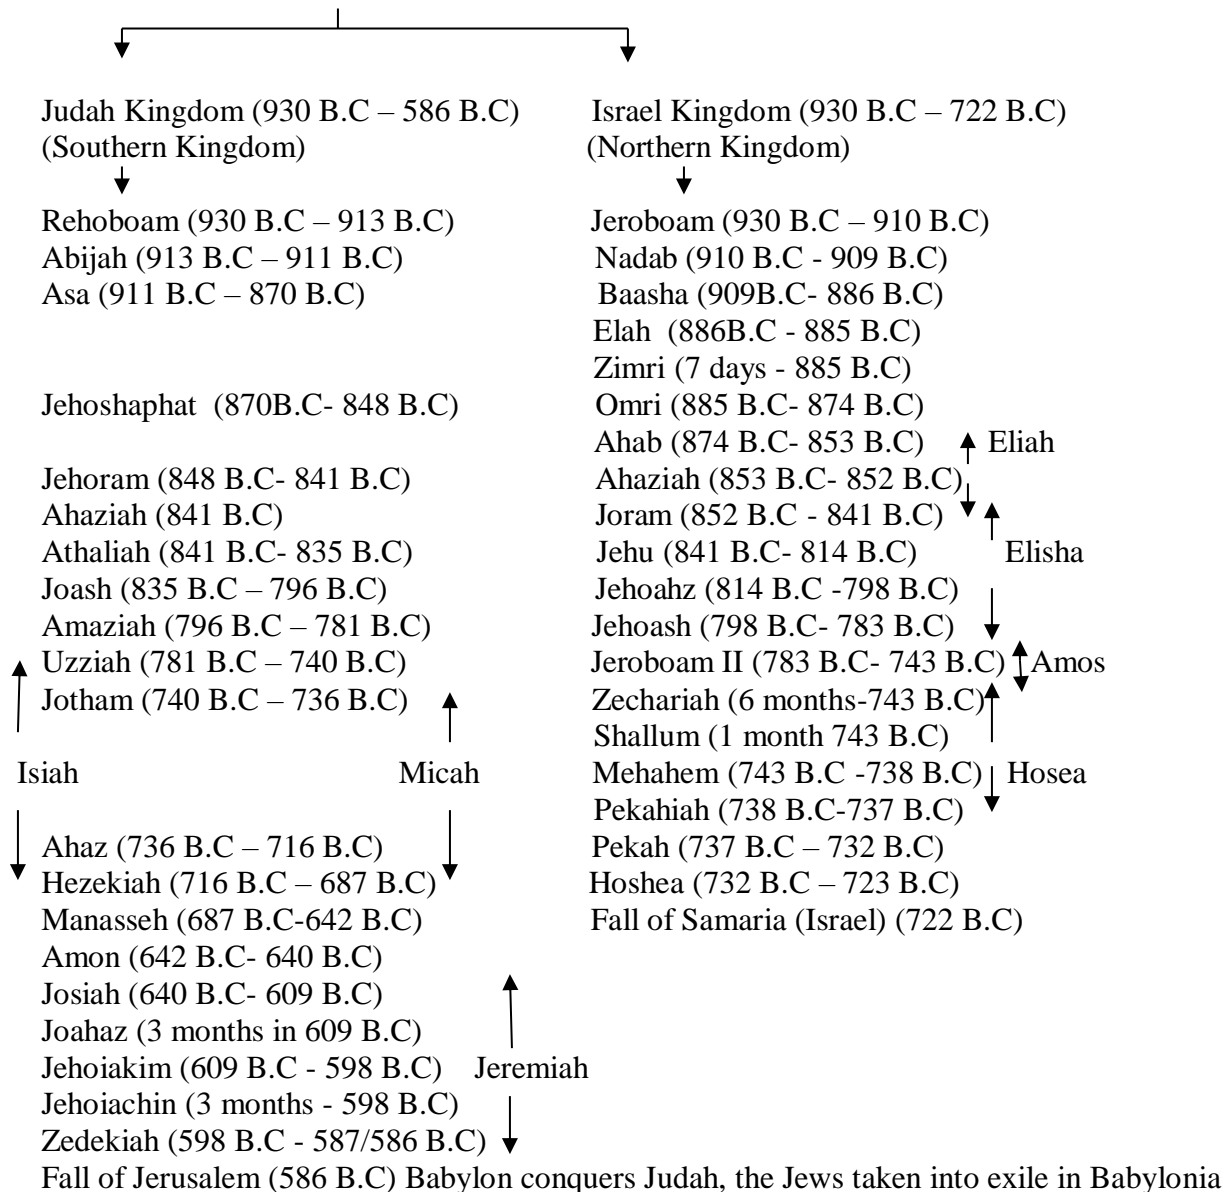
Judah Kingdom (930 B.C – 586 B.C)
(Southern Kingdom)

Rehoboam (930 B.C – 913 B.C)
Abijah (913 B.C – 911 B.C)
Asa (911 B.C – 870 B.C)

Jehoshaphat (870B.C- 848 B.C)

Jehoram (848 B.C- 841 B.C)
Ahaziah (841 B.C)
Athaliah (841 B.C- 835 B.C)
Joash (835 B.C – 796 B.C)
Amaziah (796 B.C – 781 B.C)
Uzziah (781 B.C – 740 B.C)
Jotham (740 B.C – 736 B.C)

Isiah

Micah

Ahaz (736 B.C – 716 B.C)
Hezekiah (716 B.C – 687 B.C)
Manasseh (687 B.C-642 B.C)
Amon (642 B.C- 640 B.C)
Josiah (640 B.C- 609 B.C)
Joahaz (3 months in 609 B.C)
Jehoiakim (609 B.C - 598 B.C)
Jehoiachin (3 months - 598 B.C)
Zedekiah (598 B.C - 587/586 B.C)

Jeremiah

Israel Kingdom (930 B.C – 722 B.C)
(Northern Kingdom)

Jeroboam (930 B.C – 910 B.C)
Nadab (910 B.C - 909 B.C)
Baasha (909B.C- 886 B.C)
Elah (886B.C - 885 B.C)
Zimri (7 days - 885 B.C)
Omri (885 B.C- 874 B.C)
Ahab (874 B.C- 853 B.C)
Ahaziah (853 B.C- 852 B.C)
Joram (852 B.C - 841 B.C)
Jehu (841 B.C- 814 B.C)
Jehoahz (814 B.C -798 B.C)
Jehoash (798 B.C- 783 B.C)
Jeroboam II (783 B.C- 743 B.C)
Zechariah (6 months-743 B.C)
Shallum (1 month 743 B.C)
Mehahem (743 B.C -738 B.C)
Pekahiah (738 B.C-737 B.C)
Pekah (737 B.C – 732 B.C)
Hoshea (732 B.C – 723 B.C)
Fall of Samaria (Israel) (722 B.C)

Eliah

Elisha

Amos

Hosea

Fall of Jerusalem (586 B.C) Babylon conquers Judah, the Jews taken into exile in Babylonia